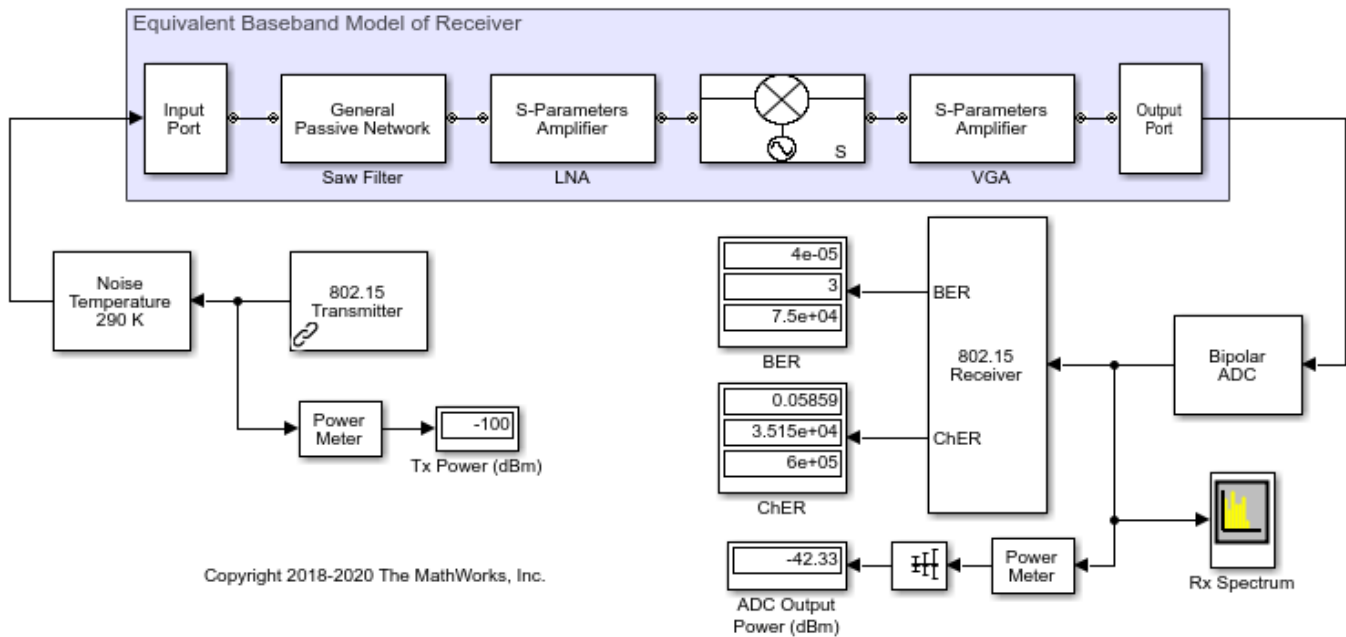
Equivalent Baseband Model of Receiver

Input Port

General Passive Network

Saw Filter

S-Parameters Amplifier

LNA

S

S-Parameters Amplifier

VGA

Output Port

Noise Temperature 290 K

802.15 Transmitter

Power Meter

-100

Tx Power (dBm)

4e-05

3

7.5e+04

BER

BER

0.05859

3.515e+04

6e+05

ChER

ChER

802.15 Receiver

Bipolar ADC

Rx Spectrum

-42.33

ADC Output Power (dBm)

Power Meter

Copyright 2018-2020 The MathWorks, Inc.